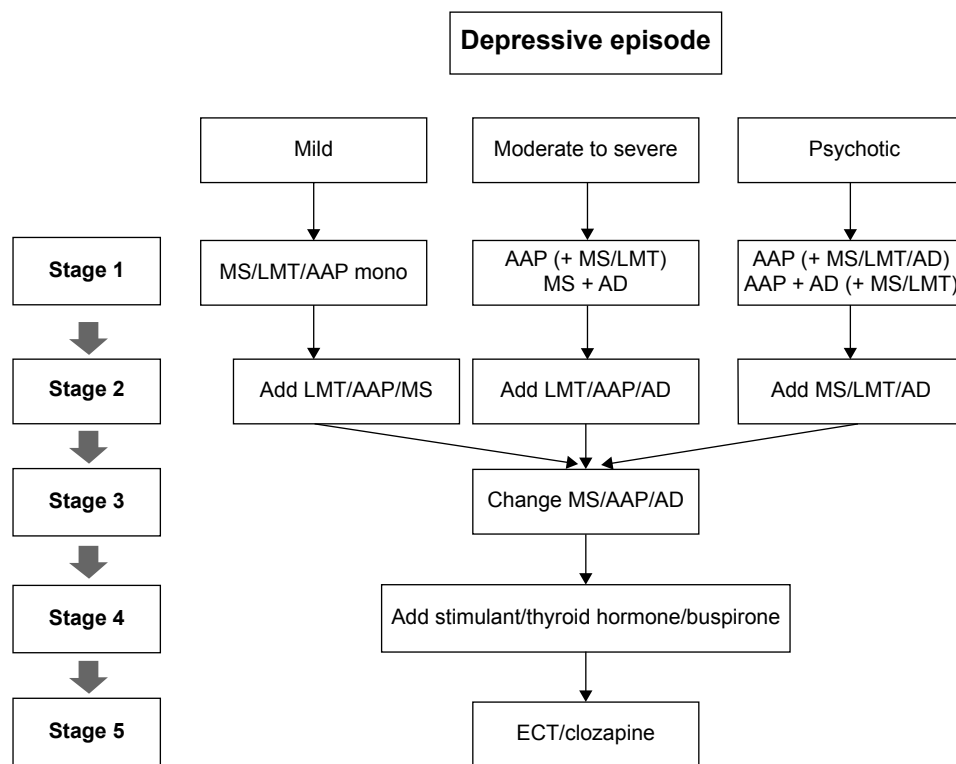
Depressive episode

Mild

Moderate to severe

Psychotic

Stage 1

MS/LMT/AAP mono

AAP (+ MS/LMT)
MS + AD

AAP (+ MS/LMT/AD)
AAP + AD (+ MS/LMT)

Stage 2

Add LMT/AAP/MS

Add LMT/AAP/AD

Add MS/LMT/AD

Stage 3

Change MS/AAP/AD

Stage 4

Add stimulant/thyroid hormone/buspirone

Stage 5

ECT/clozapine